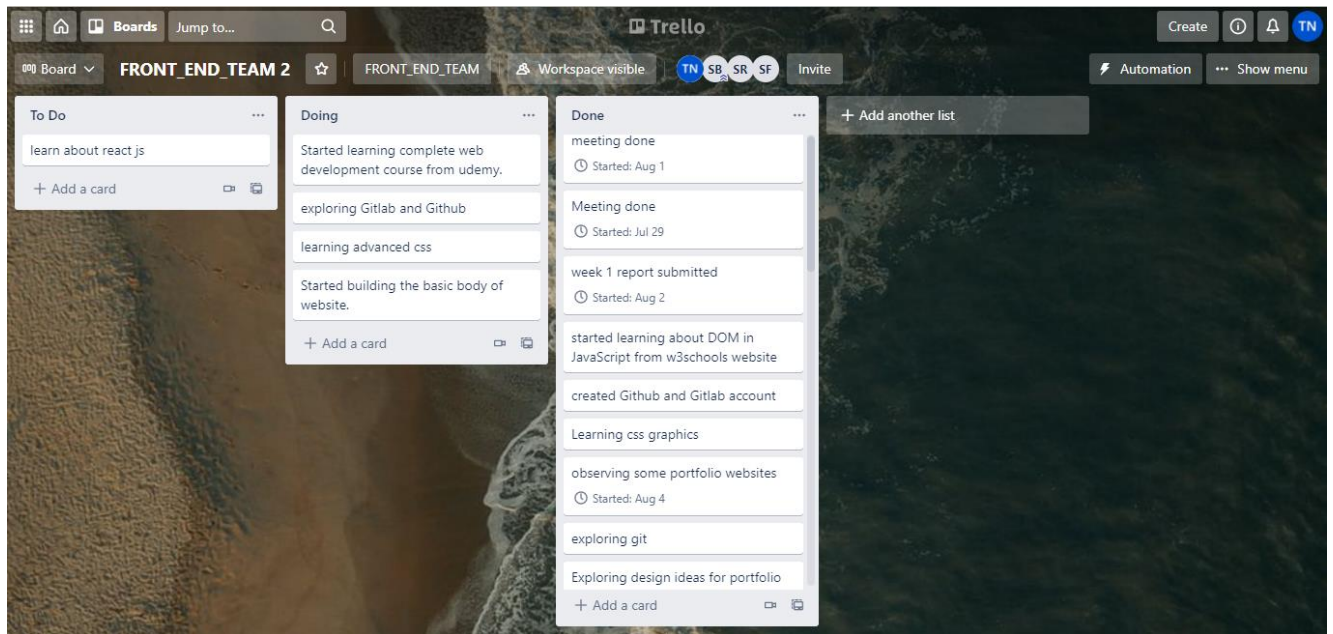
Boards Jump to... Trello Create TN

Board FRONT_END_TEAM 2 FRONT_END_TEAM Workspace visible TN SB SR SF Invite Automation ··· Show menu

To Do ···
learn about react js
+ Add a card

Doing ···
Started learning complete web development course from udemy.
exploring Gitlab and Github
learning advanced css
Started building the basic body of website.
+ Add a card

Done ···
meeting done
Started: Aug 1
Meeting done
Started: Jul 29
week 1 report submitted
Started: Aug 2
started learning about DOM in JavaScript from w3schools website
created Github and Gitlab account
Learning css graphics
observing some portfolio websites
Started: Aug 4
exploring git
Exploring design ideas for portfolio
+ Add a card

+ Add another list